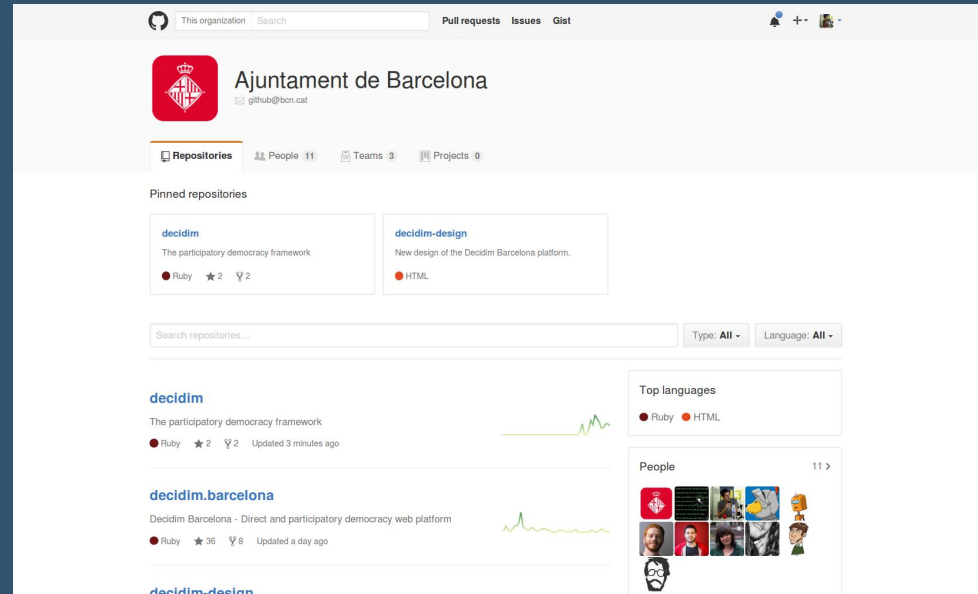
This organization Search

Pull requests Issues Gist

Ajuntament de Barcelona
github@bcn.cat

Repositories People 11 Teams 3 Projects 0

Pinned repositories

decidim
The participatory democracy framework
Ruby 2 2

decidim-design
New design of the Decidim Barcelona platform.
HTML

Search repositories...

Type: All Language: All

decidim
The participatory democracy framework
Ruby 2 2 Updated 3 minutes ago

decidim.barcelona
Decidim Barcelona - Direct and participatory democracy web platform
Ruby 36 8 Updated a day ago

decidim-design

Top languages
Ruby HTML

People 11 >

13